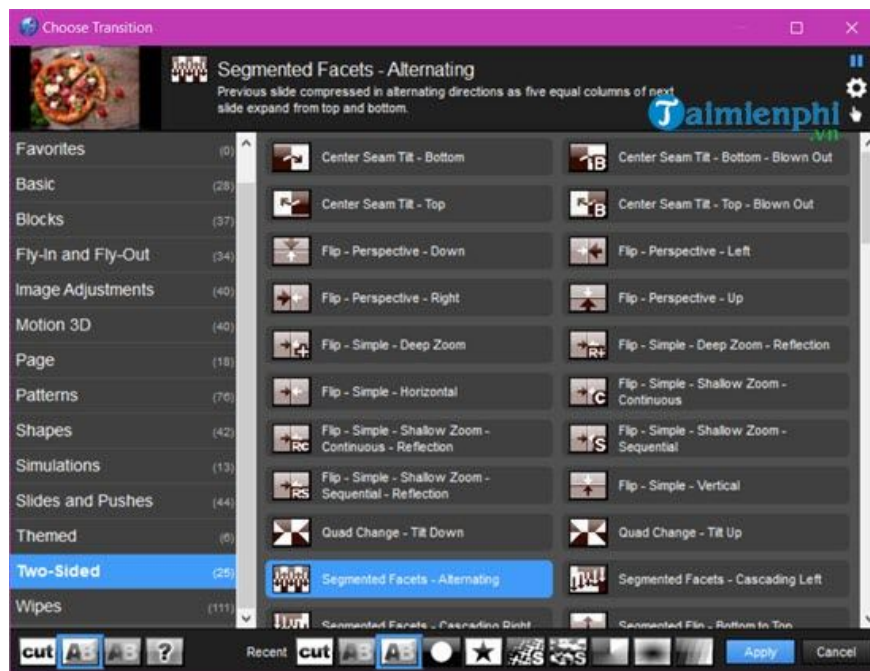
Choose Transition

Segmented Facets - Alternating

Previous slide compressed in alternating directions as five equal columns of next slide expand from top and bottom.

Taimienphi.vn

| | |
|---|---|
| Favorites | (0) |
| Basic | (28) |
| Blocks | (37) |
| Fly-In and Fly-Out | (34) |
| Image Adjustments | (40) |
| Motion 3D | (40) |
| Page | (18) |
| Patterns | (76) |
| Shapes | (42) |
| Simulations | (13) |
| Slides and Pushes | (44) |
| Themed | (6) |
| Two-Sided | (25) |
| Wipes | (111) |

Center Seam Tilt - Bottom
Center Seam Tilt - Bottom - Blown Out
Center Seam Tilt - Top
Center Seam Tilt - Top - Blown Out
Flip - Perspective - Down
Flip - Perspective - Left
Flip - Perspective - Right
Flip - Perspective - Up
Flip - Simple - Deep Zoom
Flip - Simple - Deep Zoom - Reflection
Flip - Simple - Horizontal
Flip - Simple - Shallow Zoom - Continuous
Flip - Simple - Shallow Zoom - Continuous - Reflection
Flip - Simple - Shallow Zoom - Sequential
Flip - Simple - Shallow Zoom - Sequential - Reflection
Flip - Simple - Vertical
Quad Change - Tilt Down
Quad Change - Tilt Up
Segmented Facets - Alternating
Segmented Facets - Cascading Left
Segmented Facets - Cascading Right
Segmented Flip - Bottom to Top

cut AB AB ?

Recent cut AB AB

Apply Cancel